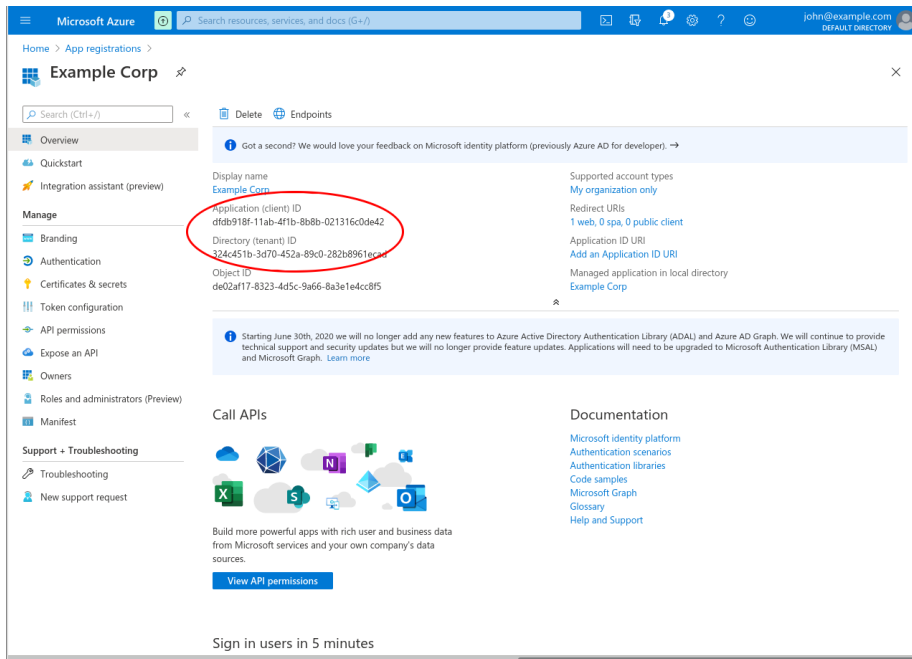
Microsoft Azure

Search resources, services, and docs (G+/)

john@example.com
DEFAULT DIRECTORY

Home > App registrations >

Example Corp

×

Search (Ctrl+/)

«

Overview

Quickstart

Integration assistant (preview)

Manage

Branding

Authentication

Certificates & secrets

Token configuration

API permissions

Expose an API

Owners

Roles and administrators (Preview)

Manifest

Support + Troubleshooting

Troubleshooting

New support request

Delete   Endpoints

Got a second? We would love your feedback on Microsoft identity platform (previously Azure AD for developer). →

Display name
Example Corp

Application (client) ID
dfdb918f-11ab-4f1b-8b8b-021316c0de42

Directory (tenant) ID
324c451b-3d70-452a-89c0-282b8961ecad

Object ID
de02af17-8323-4d5c-9a66-8a3e1e4cc8f5

Supported account types
My organization only

Redirect URIs
1 web, 0 spa, 0 public client

Application ID URI
Add an Application ID URI

Managed application in local directory
Example Corp

Starting June 30th, 2020 we will no longer add any new features to Azure Active Directory Authentication Library (ADAL) and Azure AD Graph. We will continue to provide technical support and security updates but we will no longer provide feature updates. Applications will need to be upgraded to Microsoft Authentication Library (MSAL) and Microsoft Graph. Learn more

Call APIs

Build more powerful apps with rich user and business data from Microsoft services and your own company's data sources.

View API permissions

Documentation

Microsoft identity platform
Authentication scenarios
Authentication libraries
Code samples
Microsoft Graph
Glossary
Help and Support

Sign in users in 5 minutes